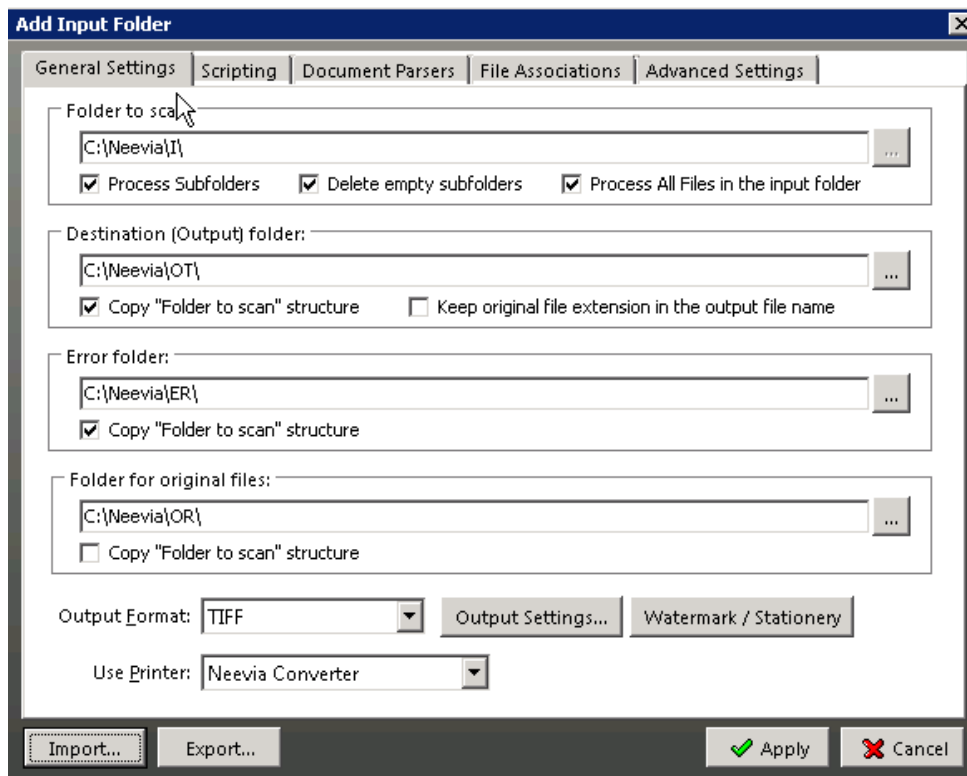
Add Input Folder

General Settings | Scripting | Document Parsers | File Associations | Advanced Settings

Folder to sca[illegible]

C:\Neevia\I\

...

Process Subfolders
Delete empty subfolders
Process All Files in the input folder

Destination (Output) folder:

C:\Neevia\OT\

...

Copy "Folder to scan" structure
Keep original file extension in the output file name

Error folder:

C:\Neevia\ER\

...

Copy "Folder to scan" structure

Folder for original files:

C:\Neevia\OR\

...

Copy "Folder to scan" structure

Output Format: TIFF

Output Settings...

Watermark / Stationery

Use Printer: Neevia Converter

Import...

Export...

Apply

Cancel